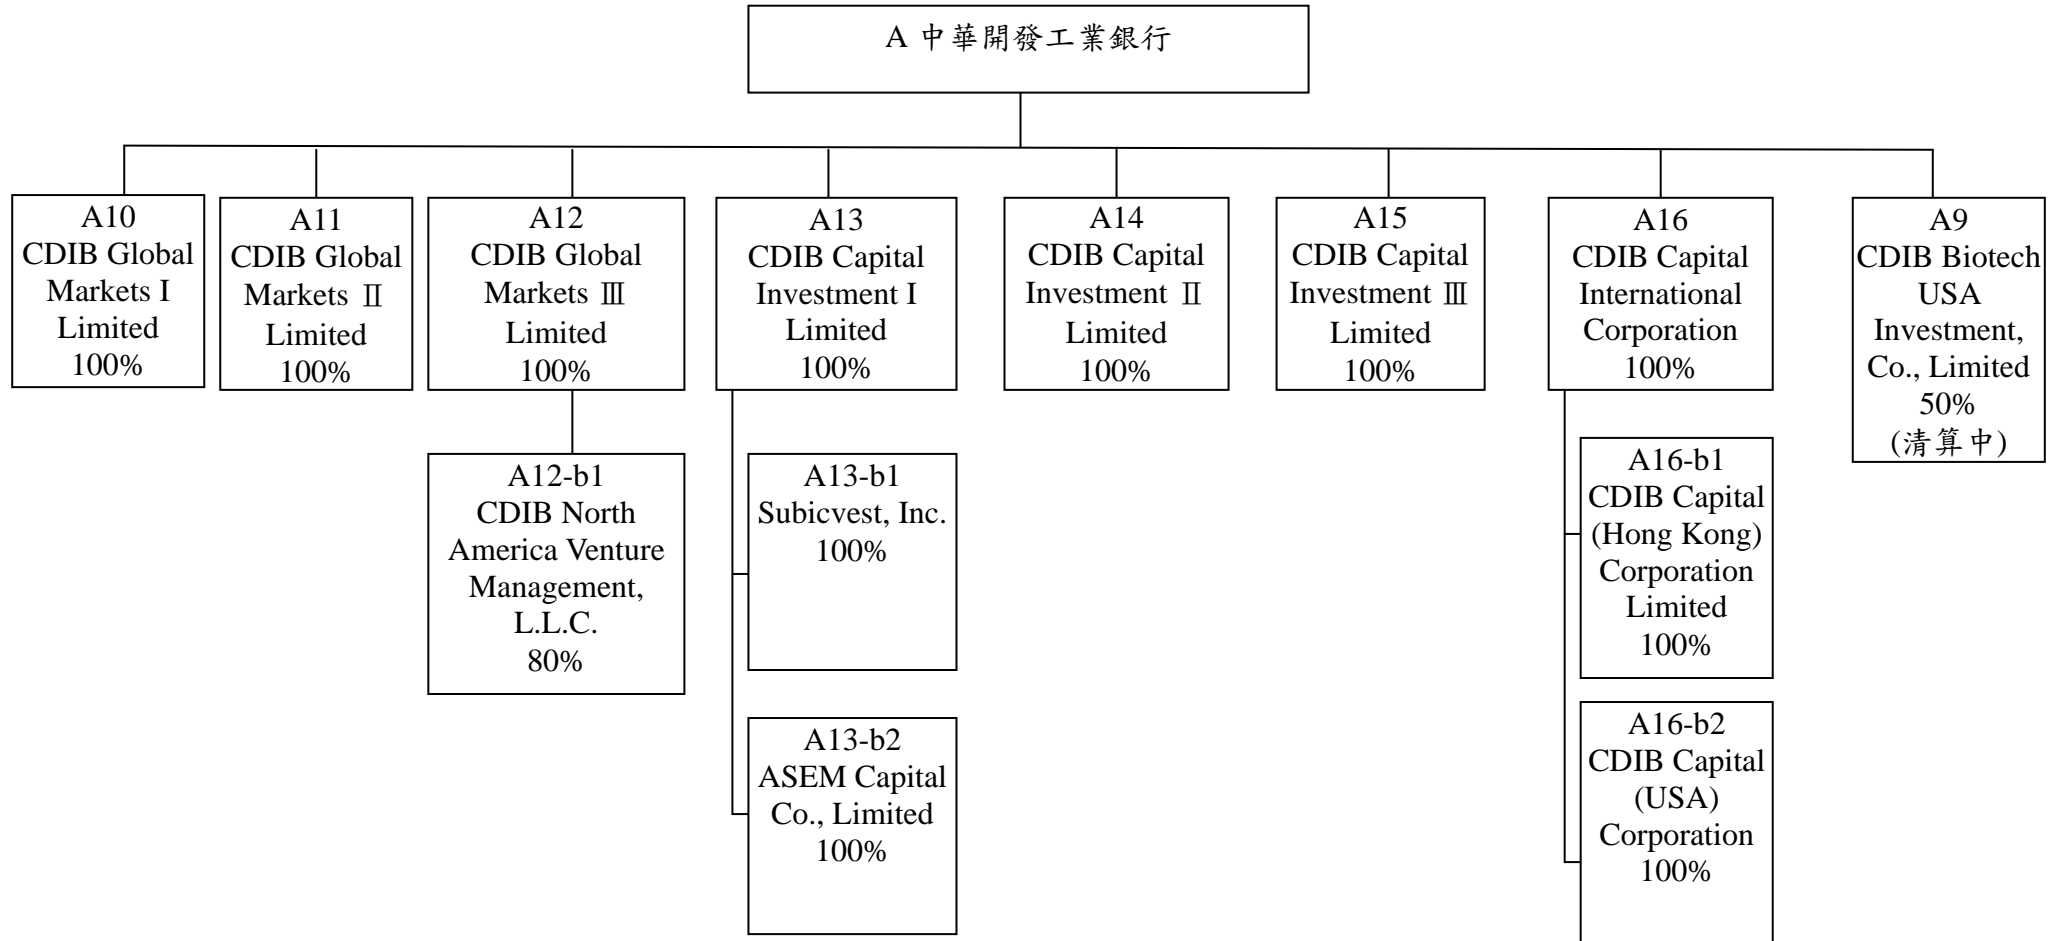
A 中華開發工業銀行

A10
CDIB Global Markets I Limited
100%

A11
CDIB Global Markets Ⅱ Limited
100%

A12
CDIB Global Markets Ⅲ Limited
100%

A12-b1
CDIB North America Venture Management, L.L.C.
80%

A13
CDIB Capital Investment I Limited
100%

A13-b1
Subicvest, Inc.
100%

A13-b2
ASEM Capital Co., Limited
100%

A14
CDIB Capital Investment Ⅱ Limited
100%

A15
CDIB Capital Investment Ⅲ Limited
100%

A16
CDIB Capital International Corporation
100%

A16-b1
CDIB Capital (Hong Kong) Corporation Limited
100%

A16-b2
CDIB Capital (USA) Corporation
100%

A9
CDIB Biotech USA Investment, Co., Limited
50%
(清算中)